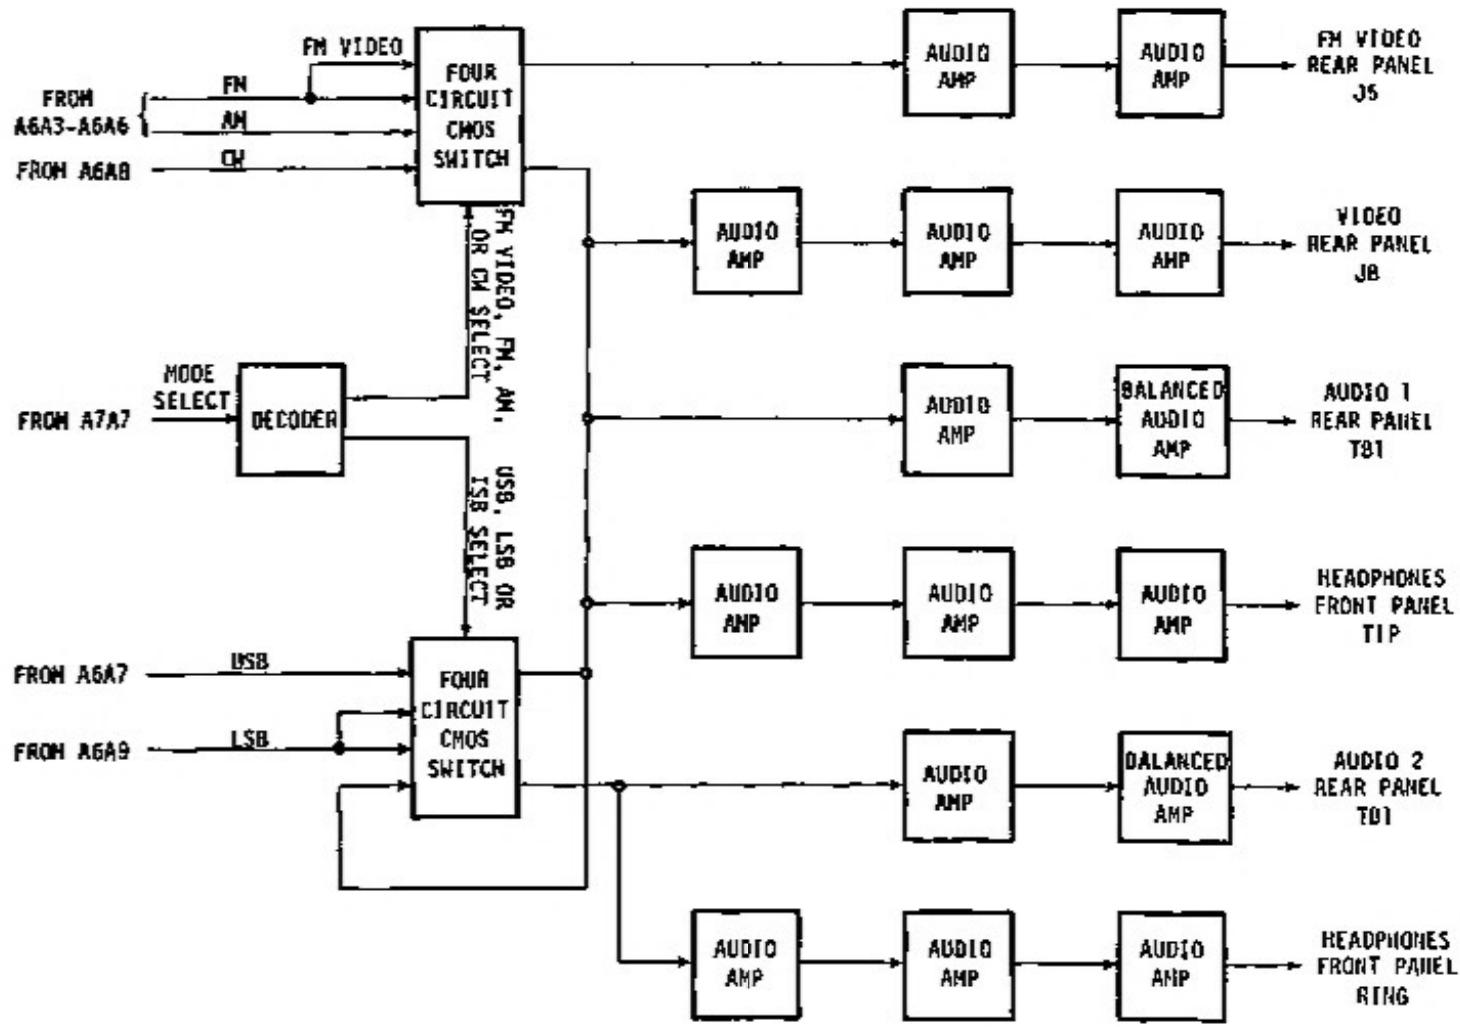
FROM A6A3-A6A6
FM VIDEO
FM
AM
FROM A6A8
CW
FOUR CIRCUIT CMOS SWITCH
FM VIDEO, FM, AM, OR CW SELECT
FROM A7A7
MODE SELECT
DECODER
USB, LSB OR ISB SELECT
FROM A6A7
USB
FROM A6A9
LSB
FOUR CIRCUIT CMOS SWITCH
AUDIO AMP
AUDIO AMP
FM VIDEO REAR PANEL J5
AUDIO AMP
AUDIO AMP
AUDIO AMP
VIDEO REAR PANEL J8
AUDIO AMP
BALANCED AUDIO AMP
AUDIO 1 REAR PANEL TB1
AUDIO AMP
AUDIO AMP
AUDIO AMP
HEADPHONES FRONT PANEL TIP
AUDIO AMP
BALANCED AUDIO AMP
AUDIO 2 REAR PANEL TB1
AUDIO AMP
AUDIO AMP
AUDIO AMP
HEADPHONES FRONT PANEL RING